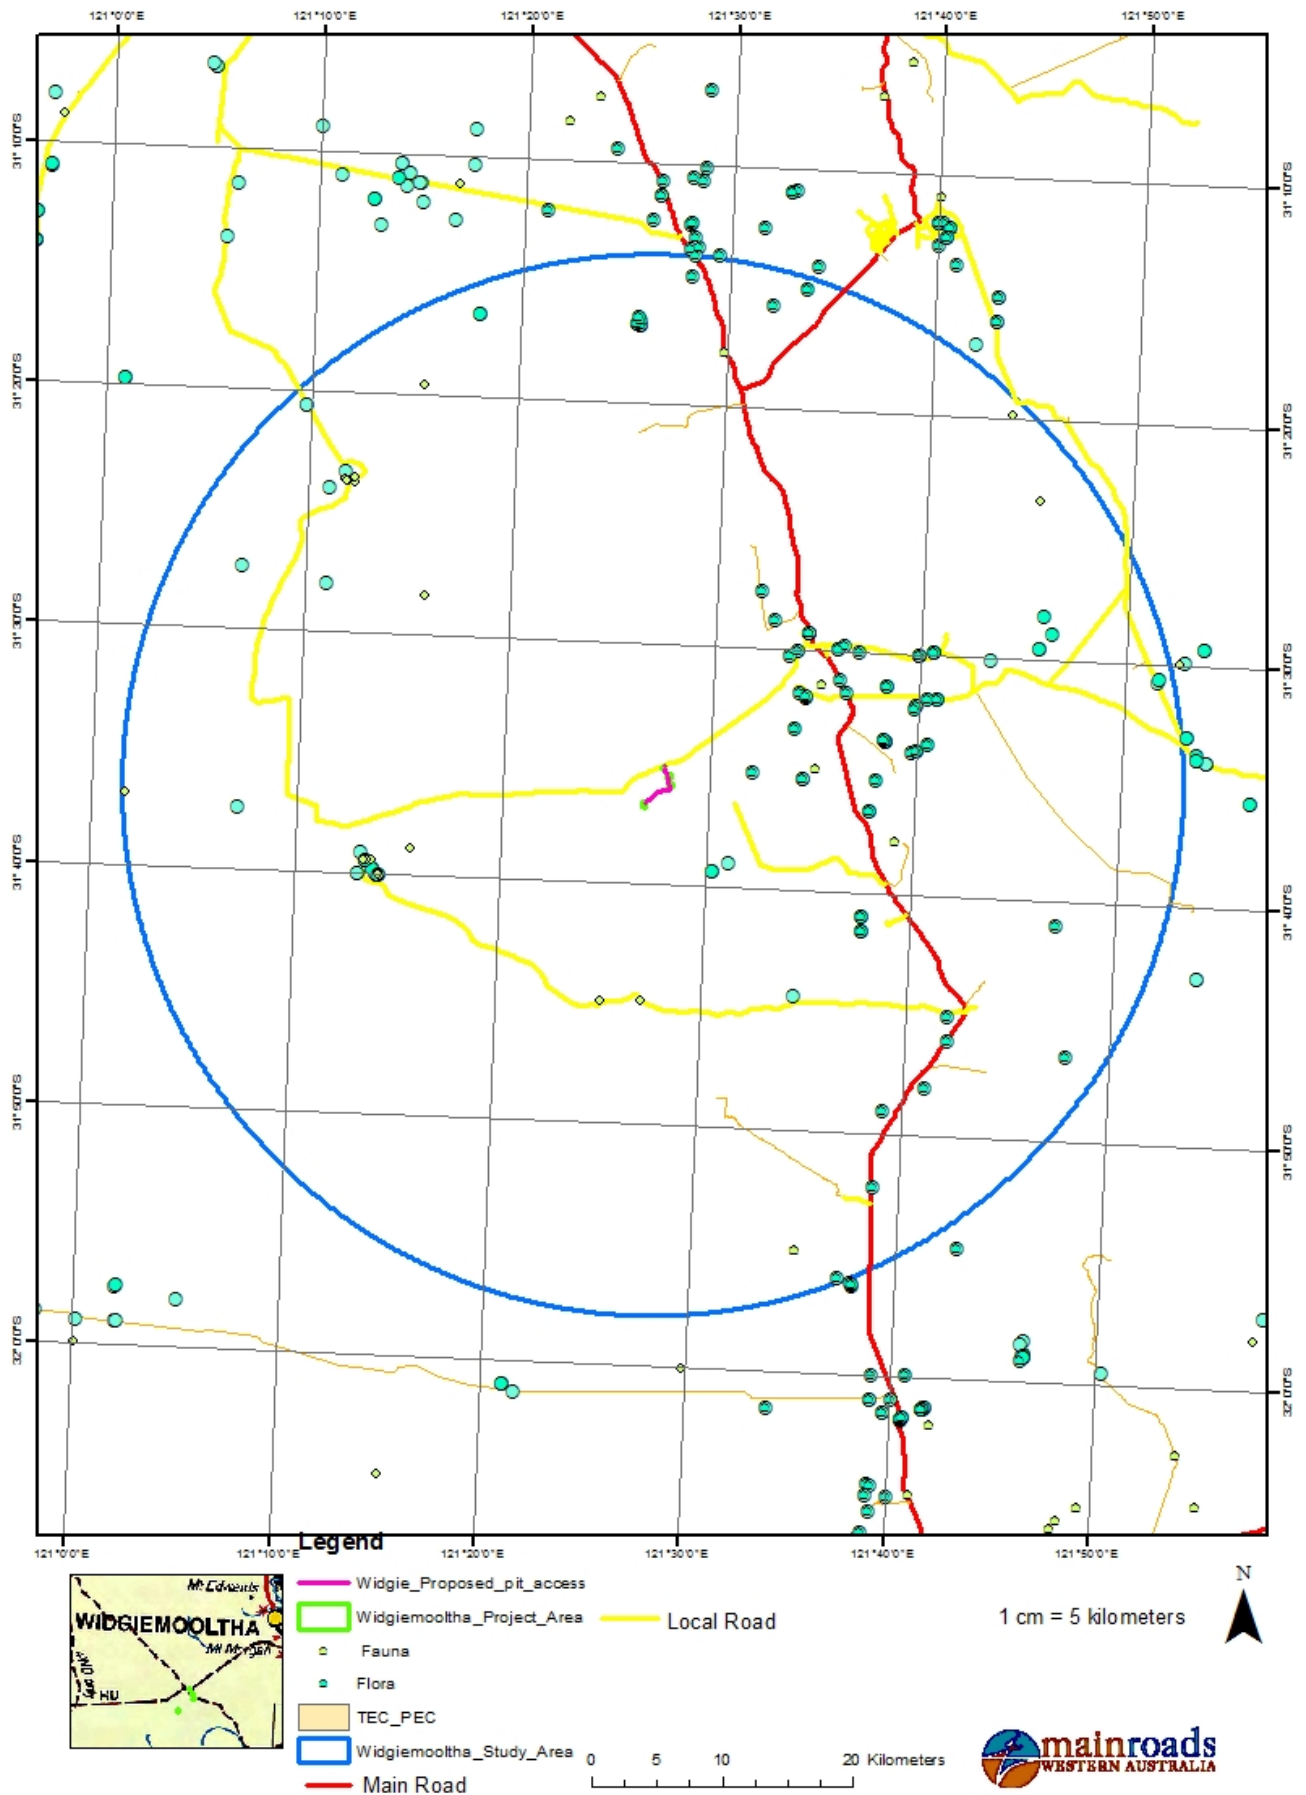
121°0'0"E 121°10'0"E 121°20'0"E 121°30'0"E 121°40'0"E 121°50'0"E

31°10'0"S
31°20'0"S
31°30'0"S
31°40'0"S
31°50'0"S
32°0'0"S

31°10'0"S
31°20'0"S
31°30'0"S
31°40'0"S
31°50'0"S
32°0'0"S

121°0'0"E 121°10'0"E 121°20'0"E 121°30'0"E 121°40'0"E 121°50'0"E

Legend

Mt Edwards
WIDGIEMOOLTHA
Mt Morgan
HU

Widgie_Proposed_pit_access
Widgiemooltha_Project_Area
Local Road
Fauna
Flora
TEC_PEC
Widgiemooltha_Study_Area
Main Road

0 5 10 20 Kilometers

1 cm = 5 kilometers

N

mainroads
WESTERN AUSTRALIA